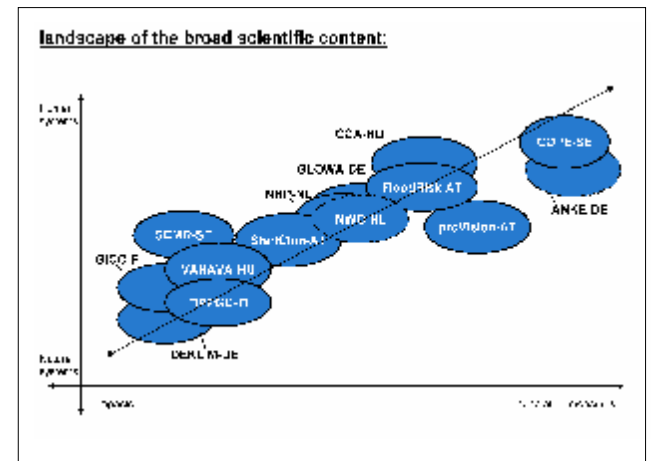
landscape of the broad scientific content:

Human systems

Nature systems

CCA-NL

GLOWA DE

NHS-NL

FloodRisk AT

NWO NL

COPE-SE

ANKE DE

proVision-AT

SEMR-ST

StartClim-AT

GICC F

VAHAVA HU

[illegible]

DEKLIM-DE

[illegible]

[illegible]